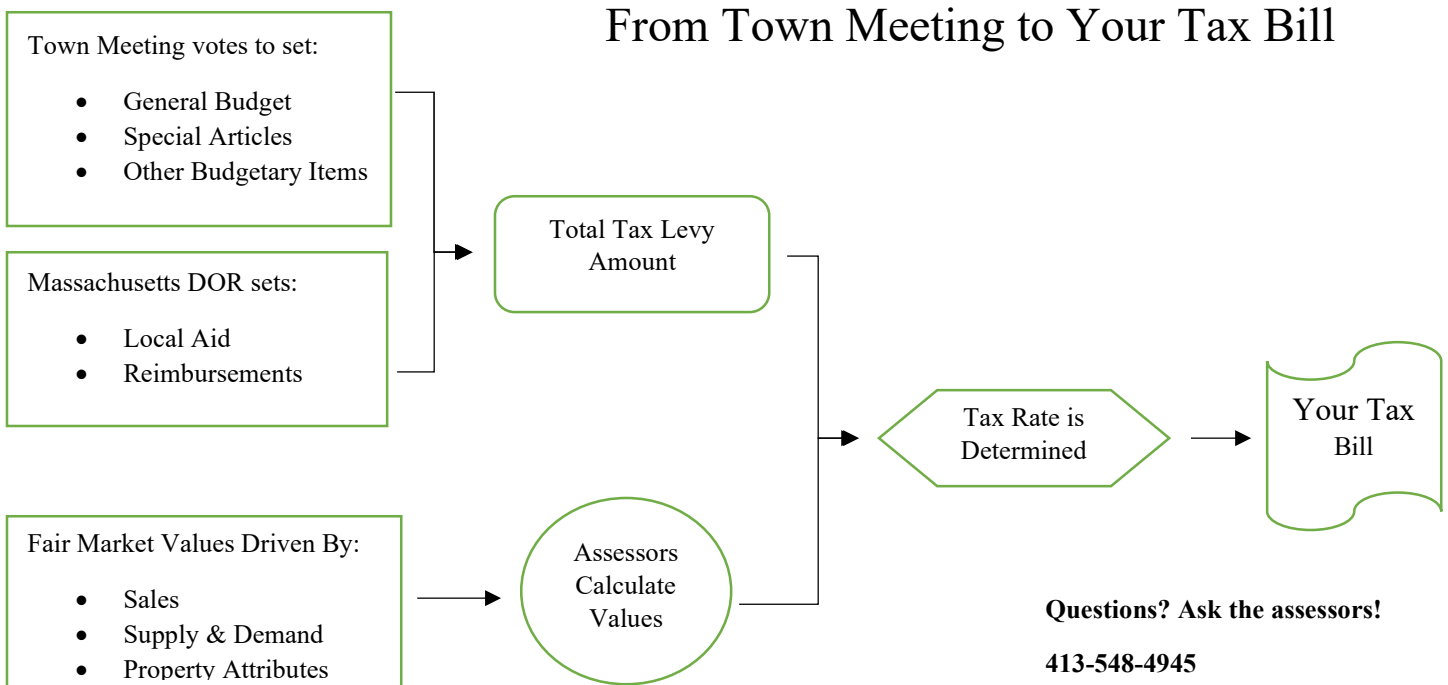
From Town Meeting to Your Tax Bill

Town Meeting votes to set:

- General Budget
- Special Articles
- Other Budgetary Items

Massachusetts DOR sets:

- Local Aid
- Reimbursements

Total Tax Levy Amount

Tax Rate is Determined

Your Tax Bill

Fair Market Values Driven By:

- Sales
- Supply & Demand
- Property Attributes

Assessors Calculate Values

**Questions? Ask the assessors!**

**413-548-4945**